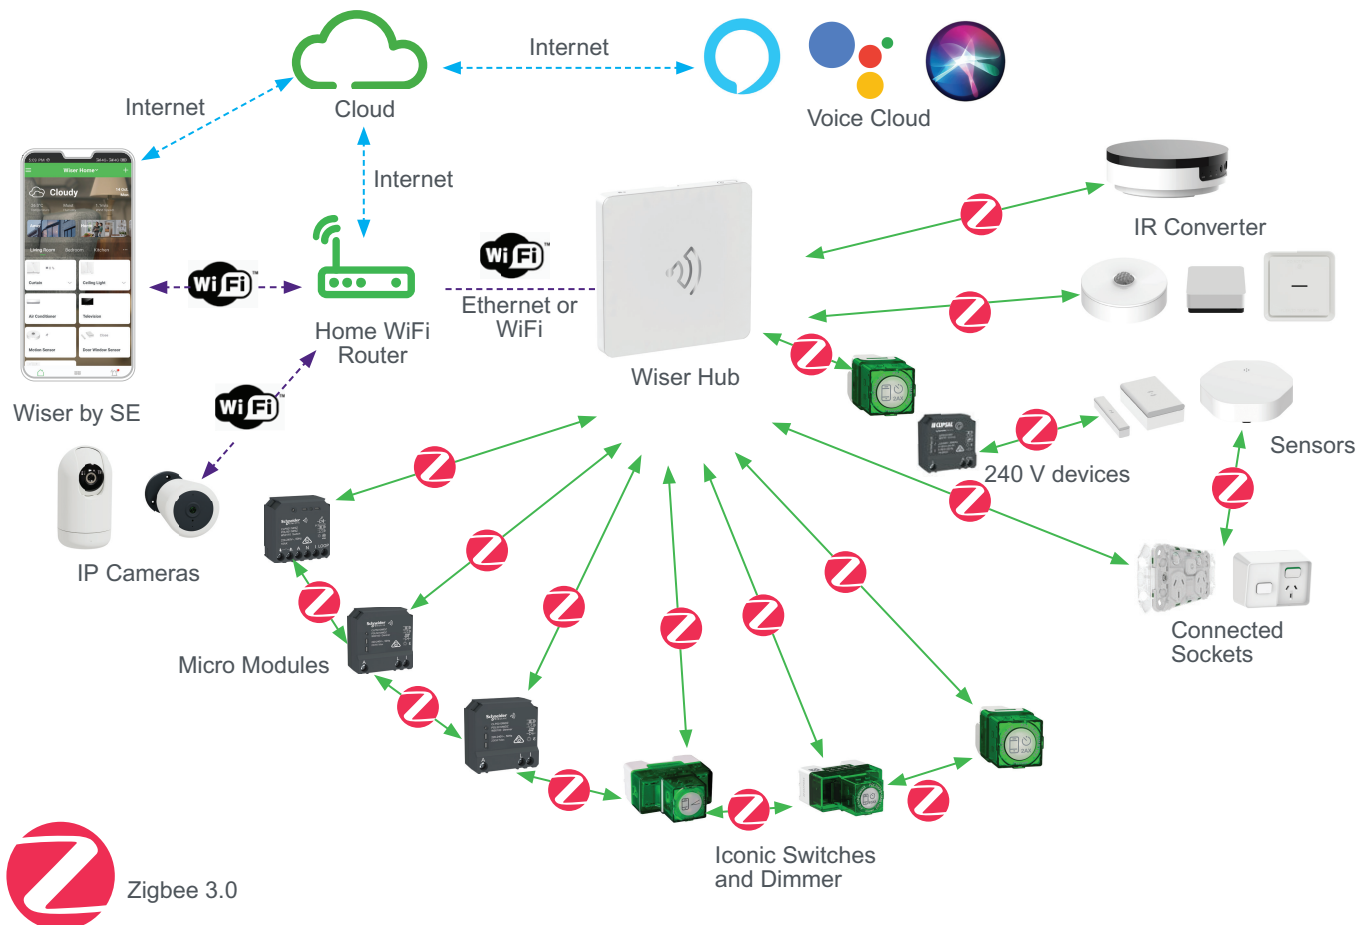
Internet

Cloud

Internet

Voice Cloud

Internet

IR Converter

Wi Fi

Wiser Home

Cloudy

Home WiFi Router

Ethernet or WiFi

Wiser Hub

Wiser by SE

Wi Fi

Wi Fi

Sensors

240 V devices

IP Cameras

Micro Modules

Connected Sockets

Iconic Switches and Dimmer

Zigbee 3.0